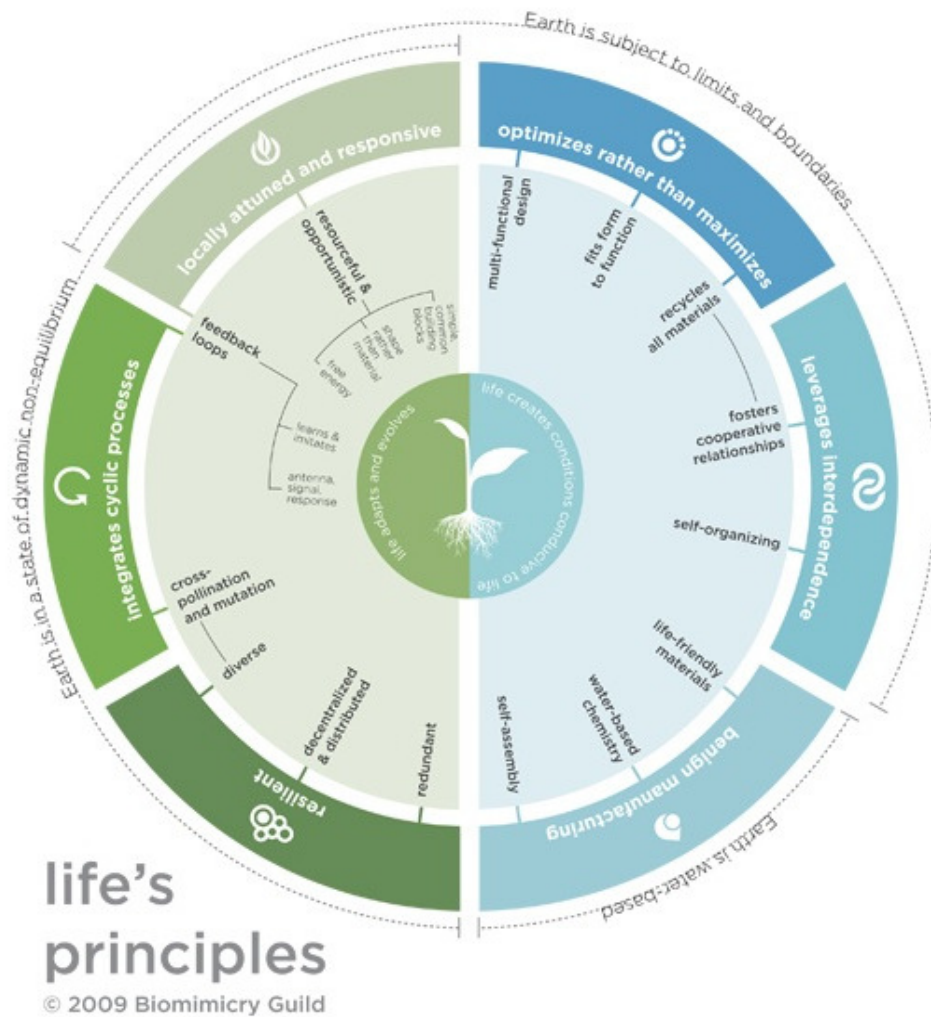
Earth is subject to limits and boundaries

optimizes rather than maximizes

multi-functional design

fits form to function

recycles all materials

fosters cooperative relationships

leverages interdependence

self-organizing

life-friendly materials

water-based chemistry

self-assembly

benign manufacturing

Earth is water-based

redundant

decentralized & distributed

diverse

cross-pollination and mutation

resilient

integrates cyclic processes

feedback loops

learns & imitates

antenna, signal, response

Earth is in a state of dynamic non-equilibrium

locally attuned and responsive

resourceful & opportunistic

free energy

shape rather than material

simple, common building blocks

life adapts and evolves

life creates conditions conducive to life

life's principles

© 2009 Biomimicry Guild